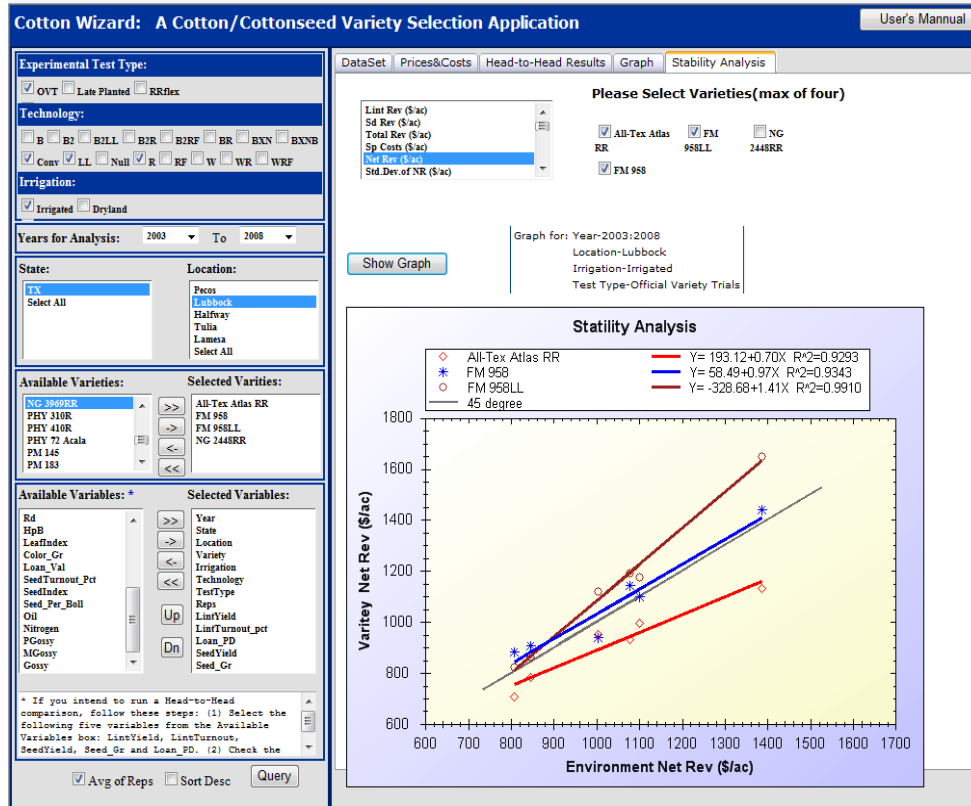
Cotton Wizard: A Cotton/Cottonseed Variety Selection Application

User's Mannual

Experimental Test Type:

OVT Late Planted RRflex

Technology:

B B2 B2LL B2R B2RF BR BXN BXNB
Conv LL Null R RF W WR WRF

Irrigation:

Irrigated Dryland

Years for Analysis: 2003 To 2008

State:

TX
Select All

Location:

Pecos
Lubbock
Halfway
Tulia
Lamesa
Select All

Available Varieties:

NG 3969RR
PHY 310R
PHY 410R
PHY 72 Acala
PM 145
PM 183

>>
->
<-
<<

Selected Varities:

All-Tex Atlas RR
FM 958
FM 958LL
NG 2448RR

Available Variables: *

Rd
HpB
LeafIndex
Color_Gr
Loan_Val
SeedTurnout_Pct
SeedIndex
Seed_Per_Boll
Oil
Nitrogen
PGossy
MGossy
Gossy

>>
->
<-
<<
Up
Dn

Selected Variables:

Year
State
Location
Variety
Irrigation
Technology
TestType
Reps
LintYield
LintTurnout_pct
Loan_PD
SeedYield
Seed_Gr

* If you intend to run a Head-to-Head comparison, follow these steps: (1) Select the following five variables from the Available Variables box: LintYield, LintTurnout, SeedYield, Seed_Gr and Loan_PD. (2) Check the

Avg of Reps Sort Desc Query

DataSet Prices&Costs Head-to-Head Results Graph Stability Analysis

Lint Rev ($/ac)
Sd Rev ($/ac)
Total Rev ($/ac)
Sp Costs ($/ac)
Net Rev ($/ac)
Std.Dev.of NR ($/ac)

Please Select Varieties(max of four)

All-Tex Atlas RR FM 958LL NG 2448RR
FM 958

Show Graph

Graph for: Year-2003:2008
Location-Lubbock
Irrigation-Irrigated
Test Type-Official Variety Trials

Stability Analysis

All-Tex Atlas RR
FM 958
FM 958LL
45 degree
Y= 193.12+0.70X R^2=0.9293
Y= 58.49+0.97X R^2=0.9343
Y= -328.68+1.41X R^2=0.9910

Varitey Net Rev ($/ac)

1800
1600
1400
1200
1000
800
600

600 700 800 900 1000 1100 1200 1300 1400 1500 1600 1700

Environment Net Rev ($/ac)